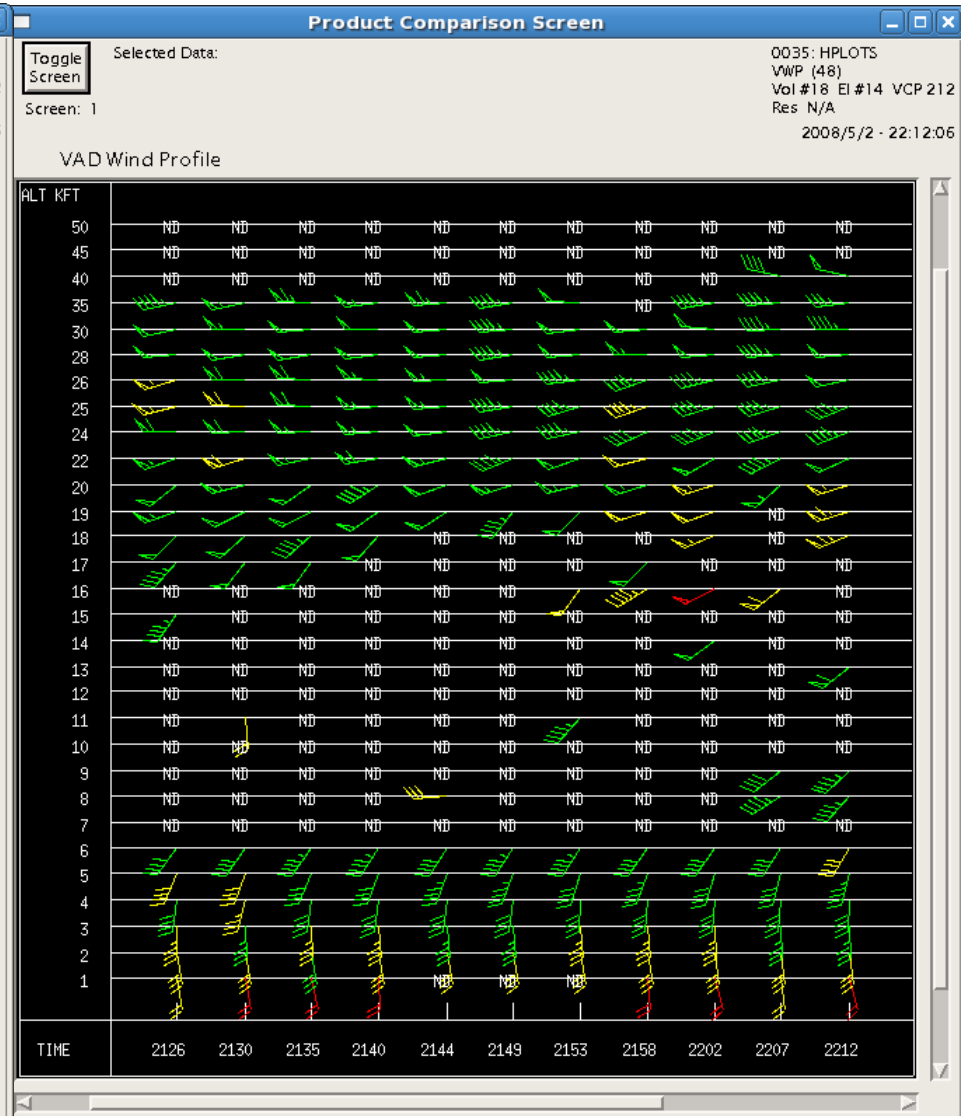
Product Comparison Screen

Toggle Screen

Screen: 1

Selected Data:

0035: HPLOTS
VWP (48)
Vol #18 El #14 VCP 212
Res N/A

2008/5/2 - 22:12:06

VAD Wind Profile

ALT KFT

50 ND ND ND ND ND ND ND ND ND ND ND
45 ND ND ND ND ND ND ND ND ND ND ND
40 ND ND ND ND ND ND ND ND ND
35 ND
30
28
26
25
24
22
20
19 ND
18 ND ND ND ND ND ND
17 ND ND ND ND ND ND ND
16 ND ND ND ND ND ND ND ND ND
15 ND ND ND ND ND ND ND ND
14 ND ND ND ND ND ND ND ND ND ND
13 ND ND ND ND ND ND ND ND ND
12 ND ND ND ND ND ND ND ND ND ND
11 ND ND ND ND ND ND ND ND ND ND
10 ND ND ND ND ND ND ND ND ND ND
9 ND ND ND ND ND ND ND ND ND
8 ND ND ND ND ND ND ND ND
7 ND ND ND ND ND ND ND ND ND ND ND
6
5
4
3
2
1 ND ND ND

TIME 2126 2130 2135 2140 2144 2149 2153 2158 2202 2207 2212